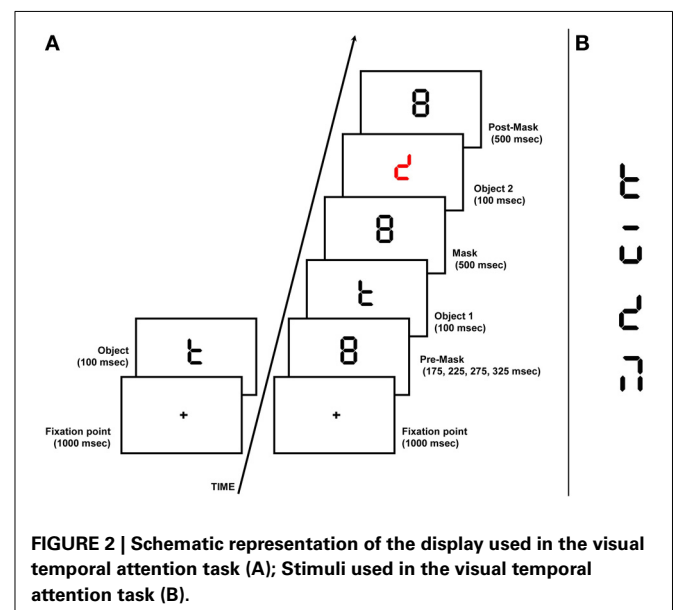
A

B

8
Post-Mask (500 msec)

d
Object 2 (100 msec)

8
Mask (500 msec)

t
Object 1 (100 msec)

Object (100 msec)

t

8
Pre-Mask (175, 225, 275, 325 msec)

Fixation point (1000 msec)

+

+

Fixation point (1000 msec)

TIME

FIGURE 2 | Schematic representation of the display used in the visual temporal attention task (A); Stimuli used in the visual temporal attention task (B).